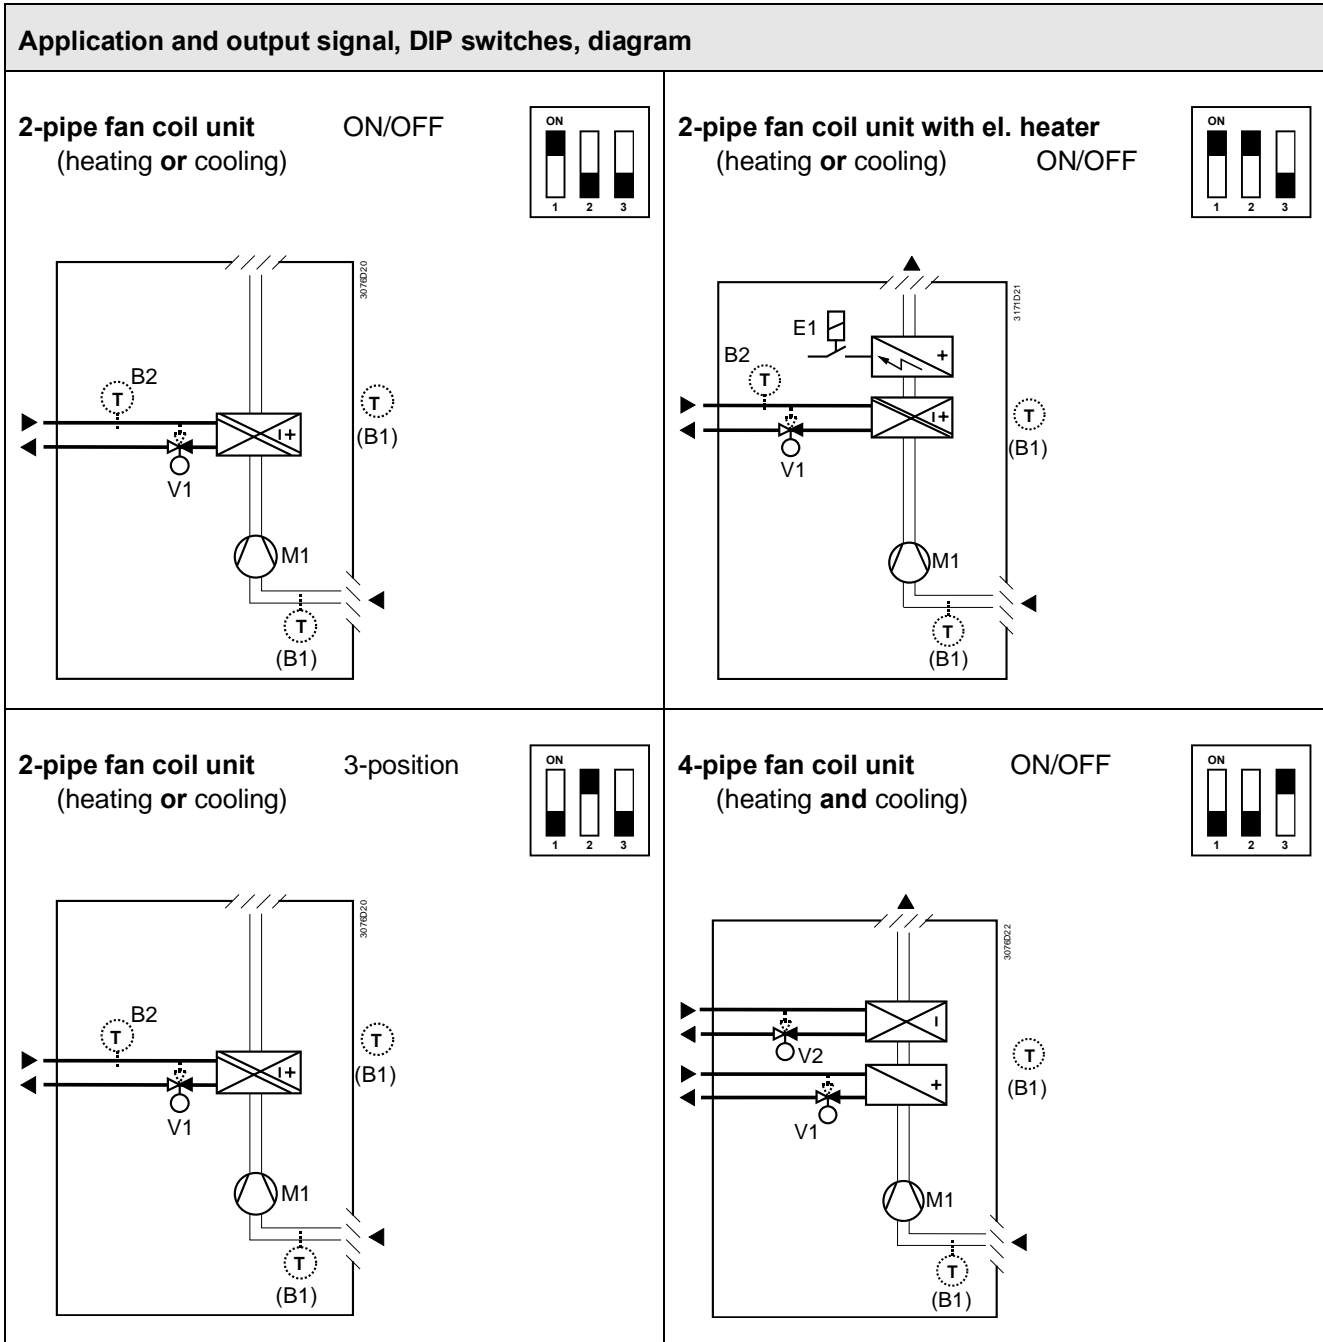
Application and output signal, DIP switches, diagram

2-pipe fan coil unit (heating or cooling) ON/OFF

ON 1 2 3

3076D20

B2
T
T
(B1)
V1
M1
T
(B1)

2-pipe fan coil unit with el. heater (heating or cooling) ON/OFF

ON 1 2 3

3171D21

E1
B2
T
T
(B1)
V1
M1
T
(B1)

2-pipe fan coil unit (heating or cooling) 3-position

ON 1 2 3

3076D20

B2
T
T
(B1)
V1
M1
T
(B1)

4-pipe fan coil unit (heating and cooling) ON/OFF

ON 1 2 3

3076D22

V2
T
(B1)
V1
M1
T
(B1)